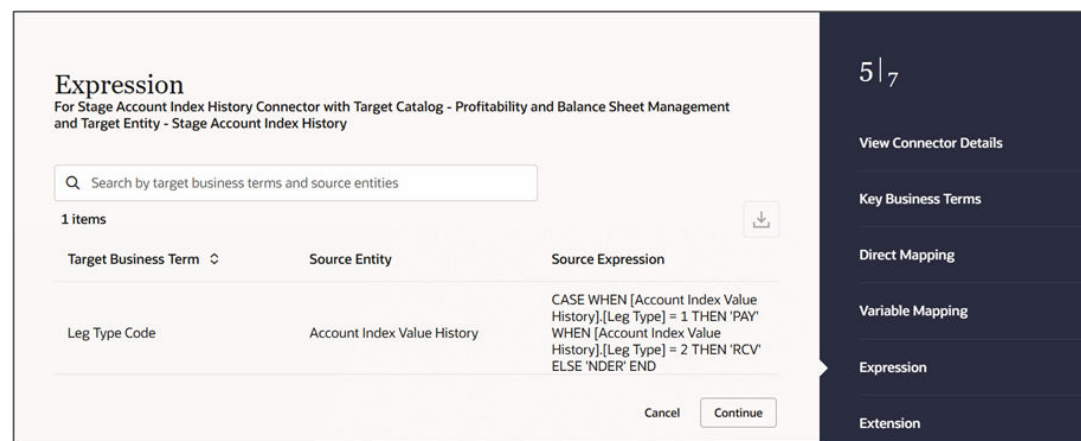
Expression
For Stage Account Index History Connector with Target Catalog - Profitability and Balance Sheet Management and Target Entity - Stage Account Index History

Search by target business terms and source entities

1 items

| Target Business Term | Source Entity | Source Expression |
|---|---|---|
| Leg Type Code | Account Index Value History | CASE WHEN [Account Index Value History].[Leg Type] = 1 THEN 'PAY' WHEN [Account Index Value History].[Leg Type] = 2 THEN 'RCV' ELSE 'NDER' END |

Cancel Continue

5 | 7

View Connector Details

Key Business Terms

Direct Mapping

Variable Mapping

Expression

Extension